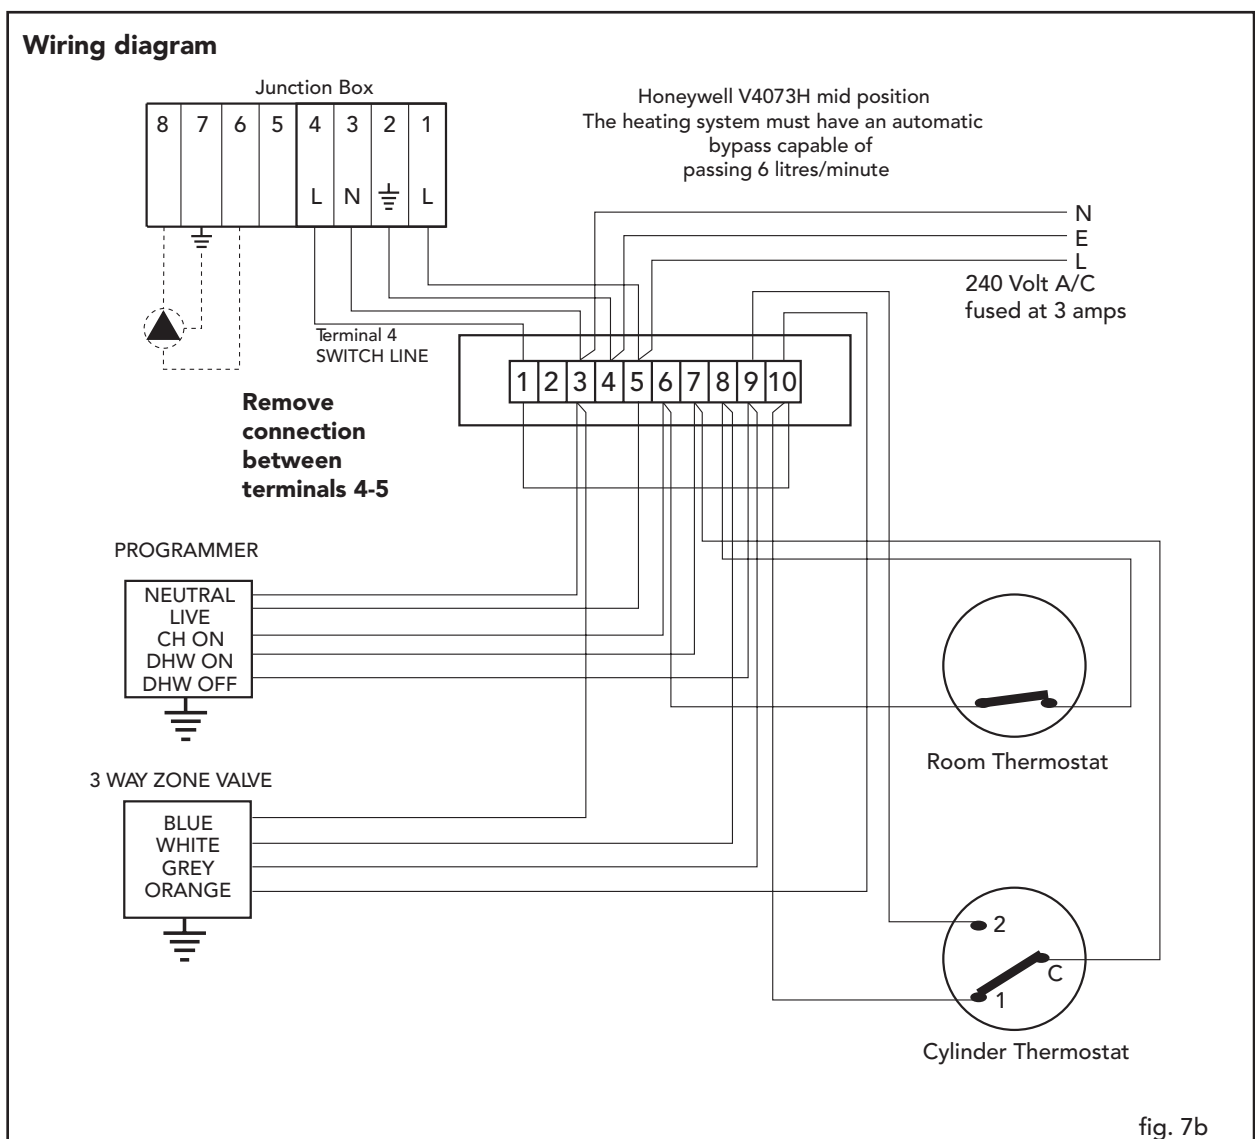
Wiring diagram

Junction Box

| 8 | 7 | 6 | 5 | 4 | 3 | 2 | 1 |
|---|---|---|---|---|---|---|---|
| | | | | L | N | ⏚ | L |

Honeywell V4073H mid position
The heating system must have an automatic bypass capable of passing 6 litres/minute

N
E
L
240 Volt A/C
fused at 3 amps

Terminal 4
SWITCH LINE

1 2 3 4 5 6 7 8 9 10

Remove connection between terminals 4-5

PROGRAMMER
NEUTRAL
LIVE
CH ON
DHW ON
DHW OFF

Room Thermostat

3 WAY ZONE VALVE
BLUE
WHITE
GREY
ORANGE

2
C
1
Cylinder Thermostat

fig. 7b